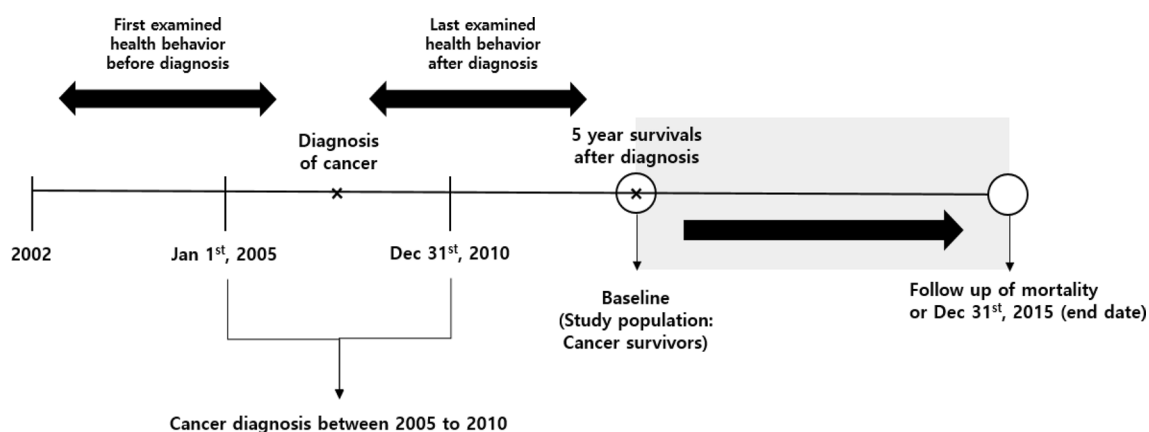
First examined health behavior before diagnosis

Last examined health behavior after diagnosis

Diagnosis of cancer

5 year survivals after diagnosis

2002

Jan 1$^{st}$, 2005

Dec 31$^{st}$, 2010

Baseline (Study population: Cancer survivors)

Follow up of mortality or Dec 31$^{st}$, 2015 (end date)

Cancer diagnosis between 2005 to 2010